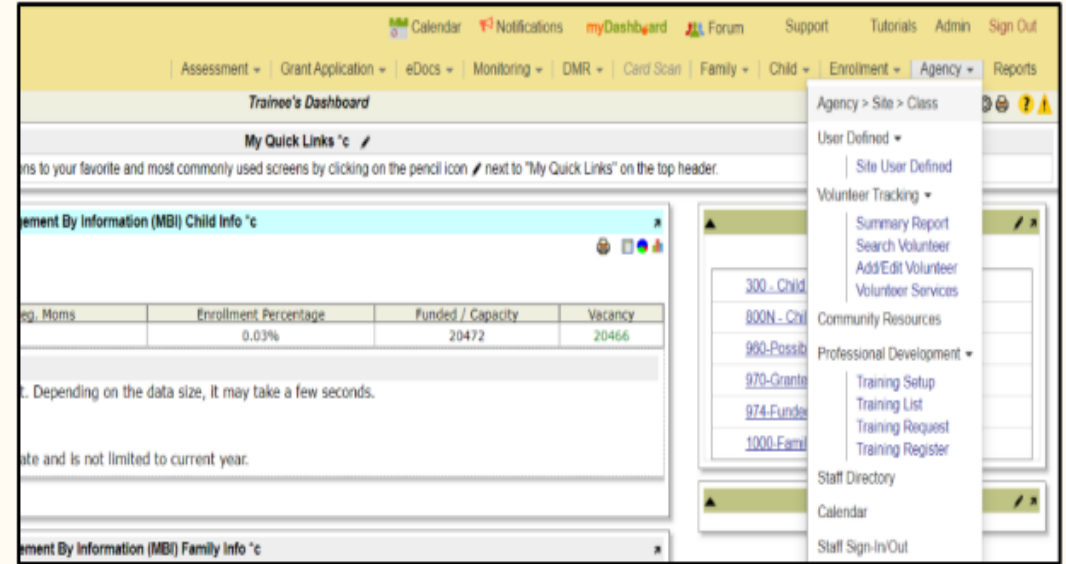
Calendar Notifications myDashboard Forum Support Tutorials Admin Sign Out

Assessment ▾ | Grant Application ▾ | eDocs ▾ | Monitoring ▾ | DMR ▾ | Card Scan | Family ▾ | Child ▾ | Enrollment ▾ | Agency ▾ | Reports

Trainee's Dashboard

My Quick Links °c

ns to your favorite and most commonly used screens by clicking on the pencil icon next to "My Quick Links" on the top header.

ement By Information (MBI) Child Info °c

| eg. Moms | Enrollment Percentage | Funded / Capacity | Vacancy |
|---|---|---|---|
| | 0.03% | 20472 | 20466 |

t. Depending on the data size, it may take a few seconds.

ate and is not limited to current year.

ement By Information (MBI) Family Info °c

300 - Child
800N - Chi
980-Possib
970-Grante
974-Funde
1000-Fami

Agency > Site > Class
User Defined ▾
Site User Defined
Volunteer Tracking ▾
Summary Report
Search Volunteer
Add/Edit Volunteer
Volunteer Services
Community Resources
Professional Development ▾
Training Setup
Training List
Training Request
Training Register
Staff Directory
Calendar
Staff Sign-In/Out